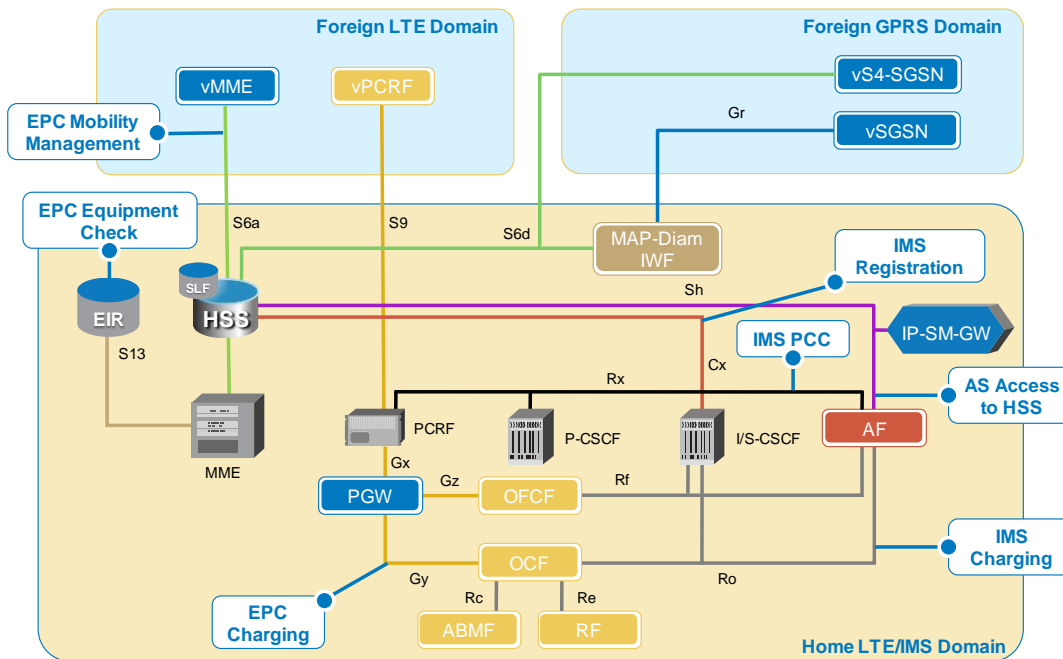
Foreign LTE Domain

Foreign GPRS Domain

vMME

vPCRF

vS4-SGSN

Gr

vSGSN

EPC Mobility Management

EPC Equipment Check

S6a

S9

S6d

MAP-Diam IWF

IMS Registration

SLF

HSS

Sh

EIR

IP-SM-GW

IMS PCC

S13

Cx

Rx

AS Access to HSS

PCRF

P-CSCF

I/S-CSCF

AF

MME

Gx

PGW

Gz

OFCF

Rf

IMS Charging

OCF

Gy

Ro

EPC Charging

Rc

Re

ABMF

RF

Home LTE/IMS Domain